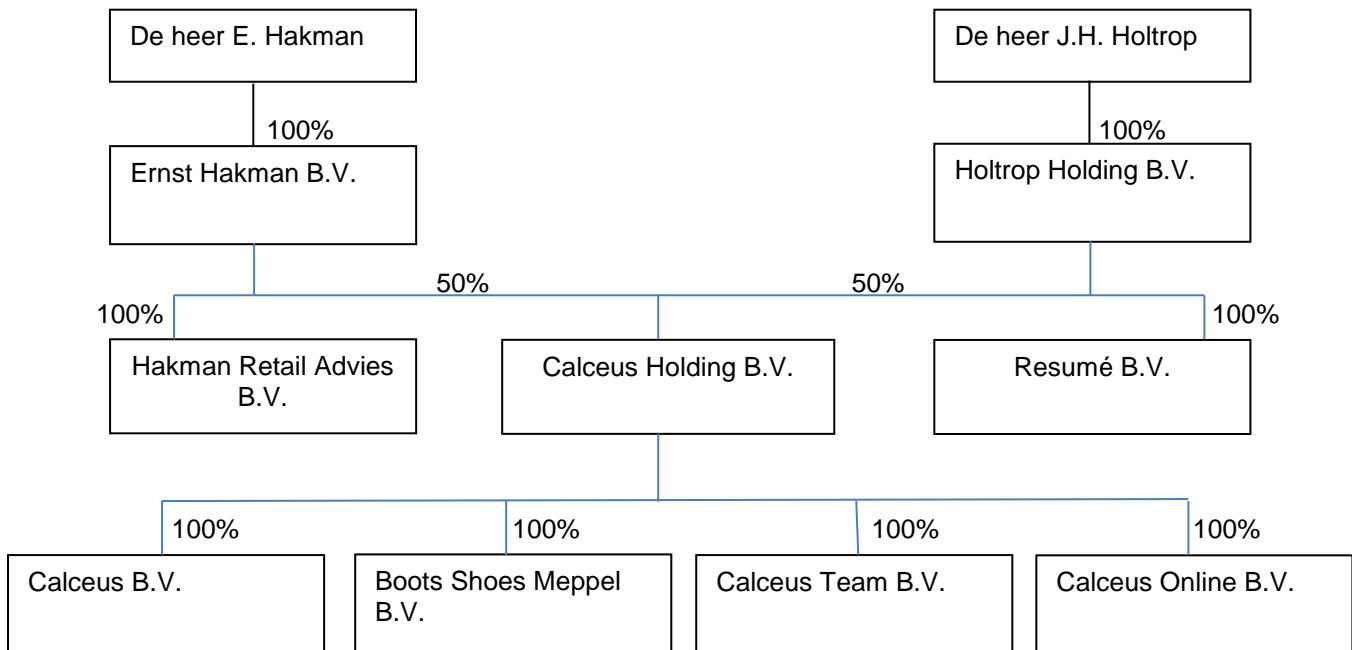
De heer E. Hakman

De heer J.H. Holtrop

100%

100%

Ernst Hakman B.V.

Holtrop Holding B.V.

50%

50%

100%

100%

Hakman Retail Advies B.V.

Calceus Holding B.V.

Resumé B.V.

100%

100%

100%

100%

Calceus B.V.

Boots Shoes Meppel B.V.

Calceus Team B.V.

Calceus Online B.V.